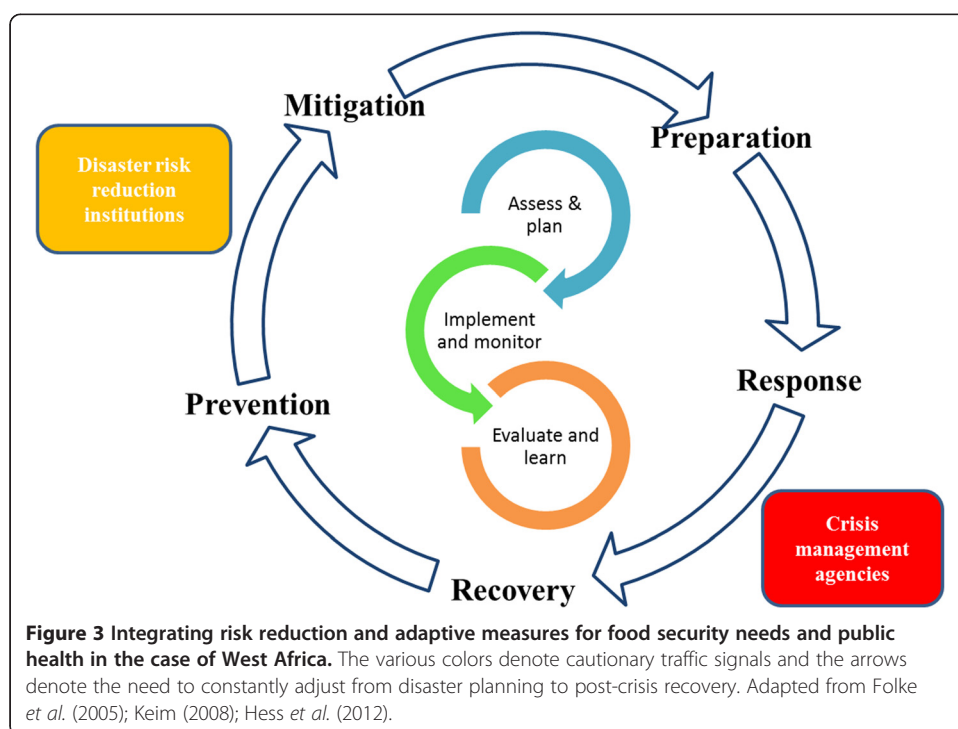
Mitigation

Preparation

Disaster risk reduction institutions

Assess & plan

Implement and monitor

Evaluate and learn

Response

Prevention

Crisis management agencies

Recovery

**Figure 3 Integrating risk reduction and adaptive measures for food security needs and public health in the case of West Africa.** The various colors denote cautionary traffic signals and the arrows denote the need to constantly adjust from disaster planning to post-crisis recovery. Adapted from Folke *et al.* (2005); Keim (2008); Hess *et al.* (2012).